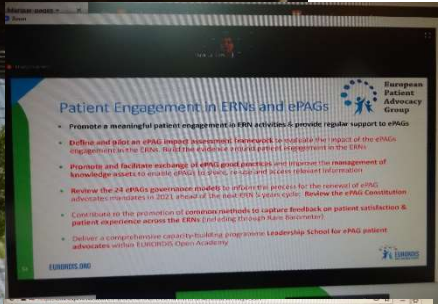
Zoom

European Patient Advocacy Group

Patient Engagement in ERNs and ePAGs

Promote a meaningful patient engagement in ERN activities & provide regular support to ePAGs

Define and pilot an ePAG impact assessment framework to evaluate the impact of the ePAGs engagement in the ERNs. Build the evidence around patient engagement in the ERNs

Promote and facilitate exchange of ePAG good practices and improve the management of knowledge assets to enable ePAGs to share, re-use and access relevant information

Review the 24 ePAGs governance models to inform the process for the renewal of ePAG advocates mandates in 2021 ahead of the next ERN 5 years cycle: Review the ePAG Constitution

Contribute to the promotion of common methods to capture feedback on patient satisfaction & patient experience across the ERNs (including through Rare Barometer)

Deliver a comprehensive capacity-building programme: Leadership School for ePAG patient advocates within EURORDIS Open Academy

EURORDIS.ORG

EURORDIS